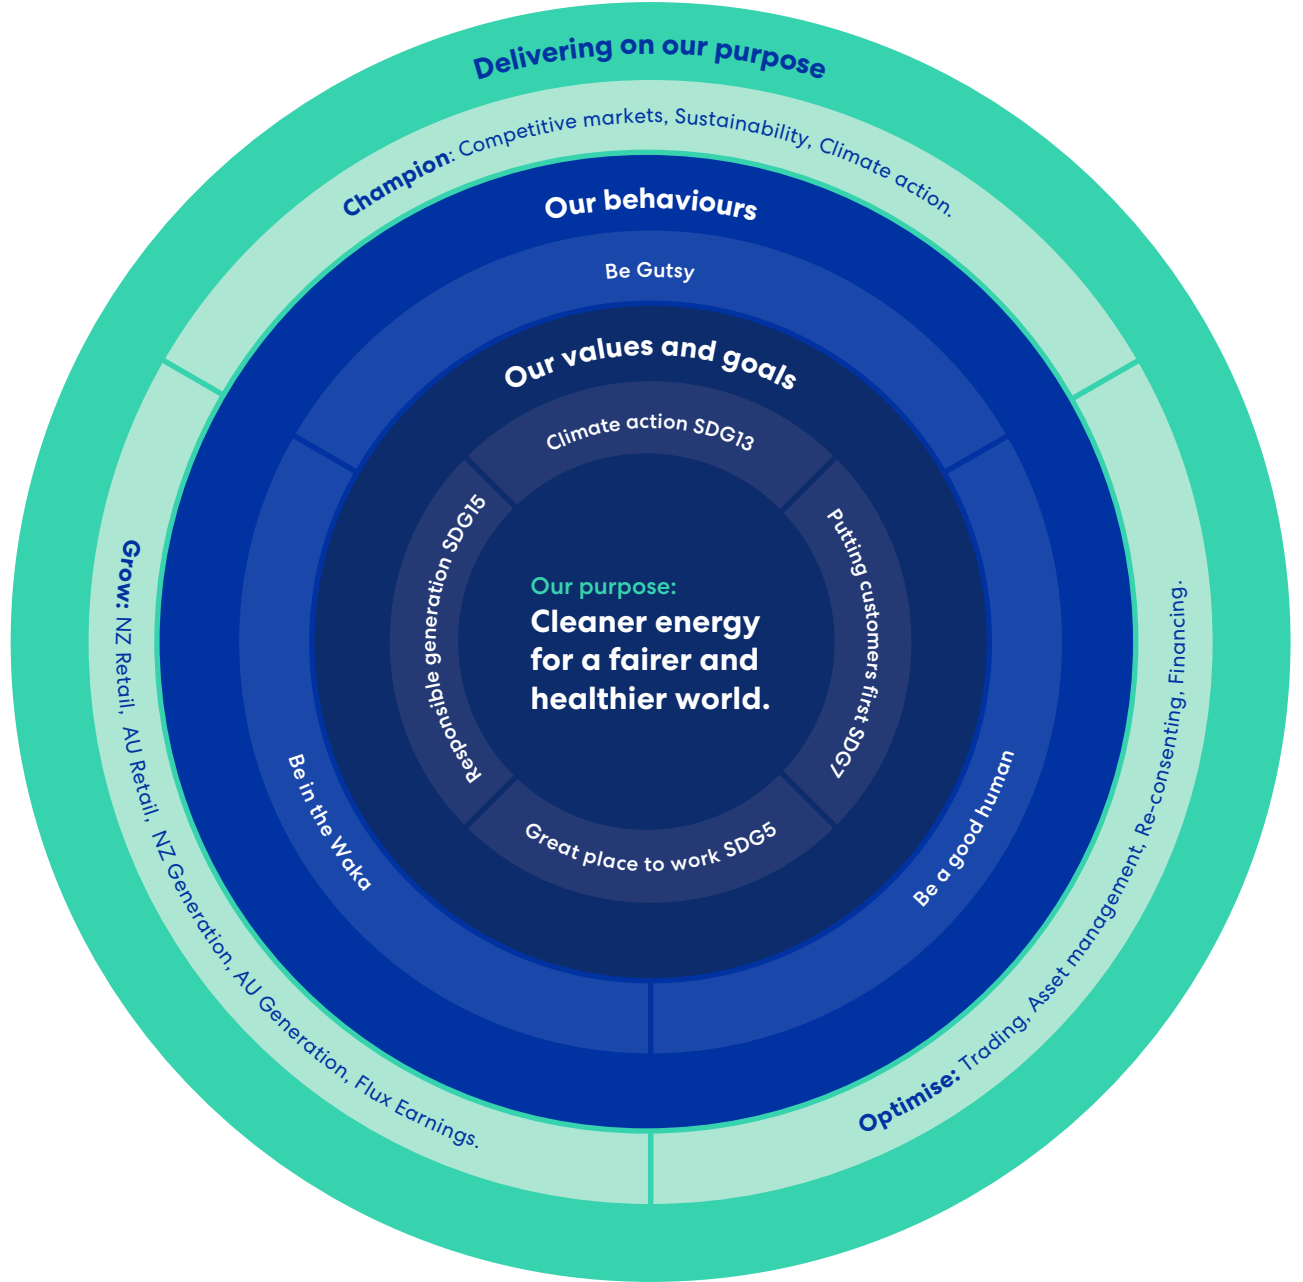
Delivering on our purpose

Champion: Competitive markets, Sustainability, Climate action.

Our behaviours

Be Gutsy

Our values and goals

Climate action SDG13

Responsible generation SDG15

Putting customers first SDG7

Great place to work SDG5

Our purpose:
Cleaner energy for a fairer and healthier world.

Be in the Waka

Be a good human

Grow: NZ Retail, AU Retail, NZ Generation, AU Generation, Flux Earnings.

Optimise: Trading, Asset management, Re-consenting, Financing.